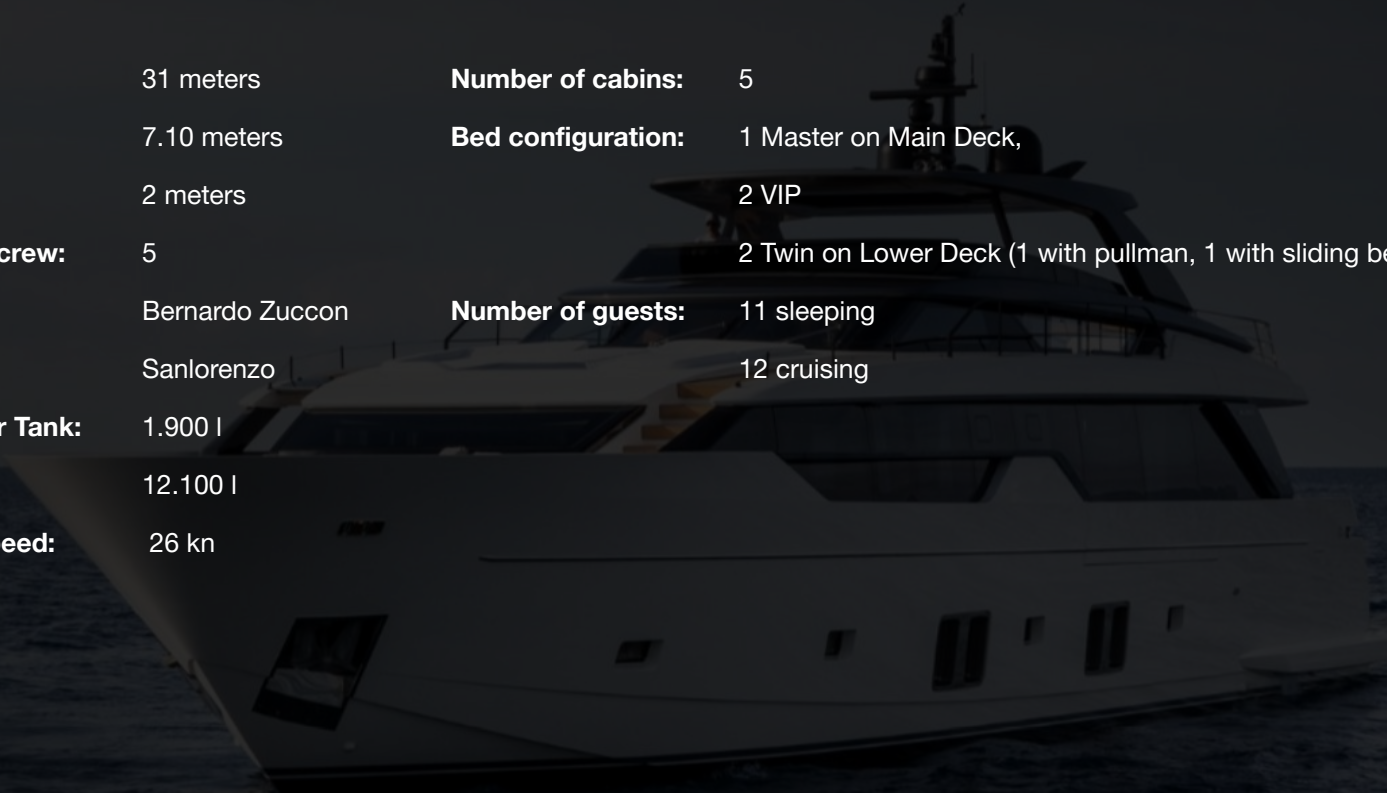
| | |
|---|---|
| | 31 meters |
| | 7.10 meters |
| | 2 meters |
| **crew:** | 5 |
| | Bernardo Zuccon |
| | Sanlorenzo |
| **r Tank:** | 1.900 l |
| | 12.100 l |
| **eed:** | 26 kn |

| | |
|---|---|
| **Number of cabins:** | 5 |
| **Bed configuration:** | 1 Master on Main Deck, |
| | 2 VIP |
| | 2 Twin on Lower Deck (1 with pullman, 1 with sliding be |
| **Number of guests:** | 11 sleeping |
| | 12 cruising |